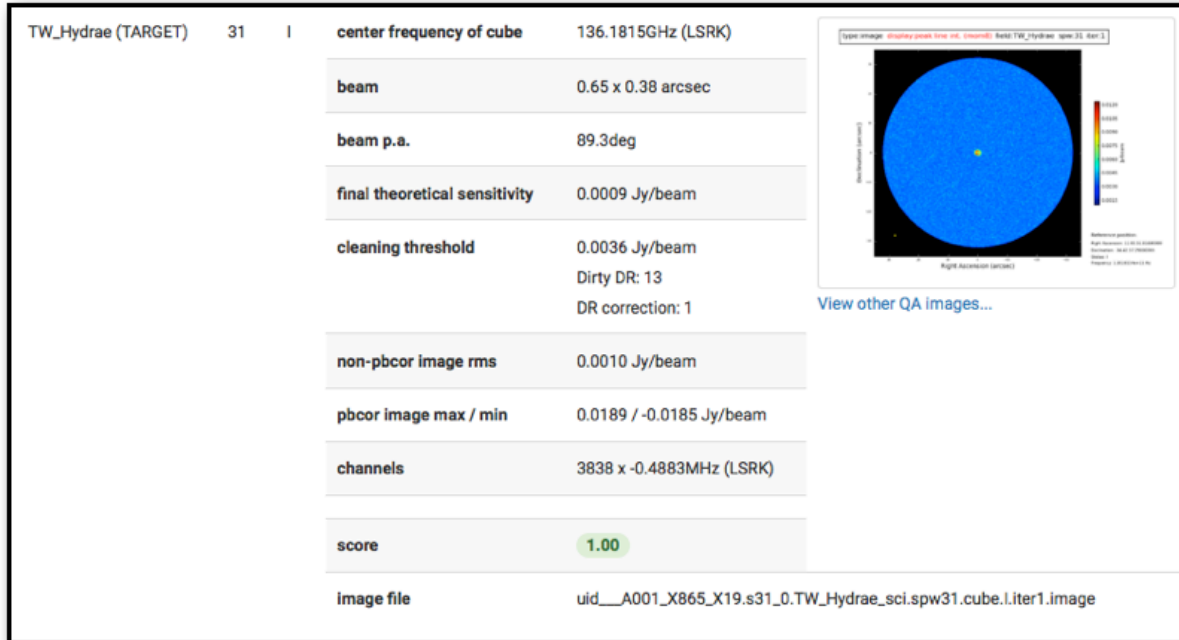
TW_Hydrae (TARGET) 31 I

| | |
|---|---|
| center frequency of cube | 136.1815GHz (LSRK) |
| beam | 0.65 x 0.38 arcsec |
| beam p.a. | 89.3deg |
| final theoretical sensitivity | 0.0009 Jy/beam |
| cleaning threshold | 0.0036 Jy/beam<br>Dirty DR: 13<br>DR correction: 1 |
| non-pbcor image rms | 0.0010 Jy/beam |
| pbcor image max / min | 0.0189 / -0.0185 Jy/beam |
| channels | 3838 x -0.4883MHz (LSRK) |
| score | 1.00 |
| image file | uid___A001_X865_X19.s31_0.TW_Hydrae_sci.spw31.cube.I.iter1.image |

type:image display:peak line int. (mom8) field:TW_Hydrae spw:31 iter:1

Declination (arcsec)

Right Ascension (arcsec)

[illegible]

View other QA images...